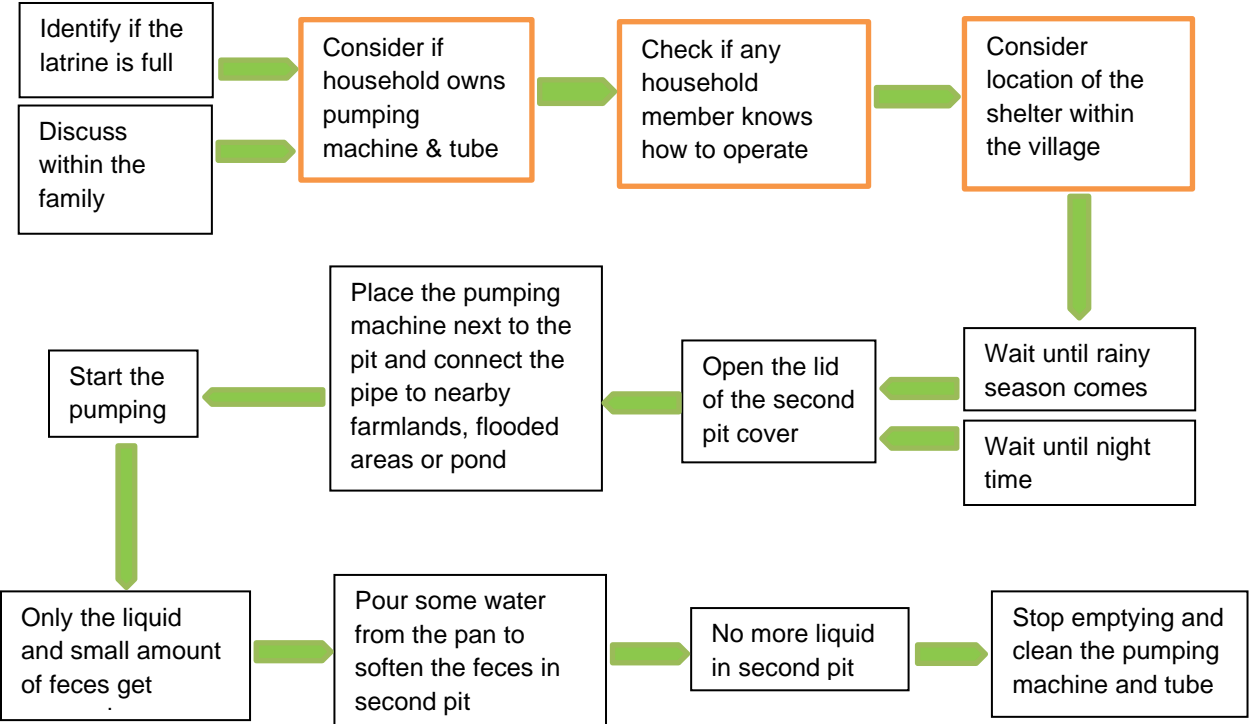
Identify if the latrine is full

Discuss within the family

Consider if household owns pumping machine & tube

Check if any household member knows how to operate

Consider location of the shelter within the village

Wait until rainy season comes

Wait until night time

Open the lid of the second pit cover

Place the pumping machine next to the pit and connect the pipe to nearby farmlands, flooded areas or pond

Start the pumping

Only the liquid and small amount of feces get

Pour some water from the pan to soften the feces in second pit

No more liquid in second pit

Stop emptying and clean the pumping machine and tube